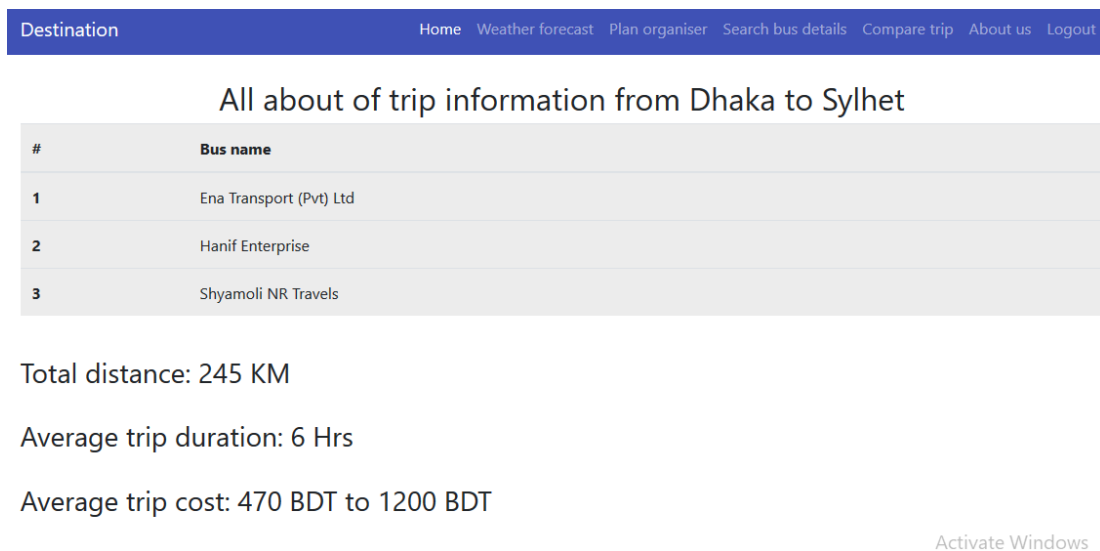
Destination

Home Weather forecast Plan organiser Search bus details Compare trip About us Logout

All about of trip information from Dhaka to Sylhet

| # | Bus name |
|---|---|
| 1 | Ena Transport (Pvt) Ltd |
| 2 | Hanif Enterprise |
| 3 | Shyamoli NR Travels |

Total distance: 245 KM

Average trip duration: 6 Hrs

Average trip cost: 470 BDT to 1200 BDT

Activate Windows